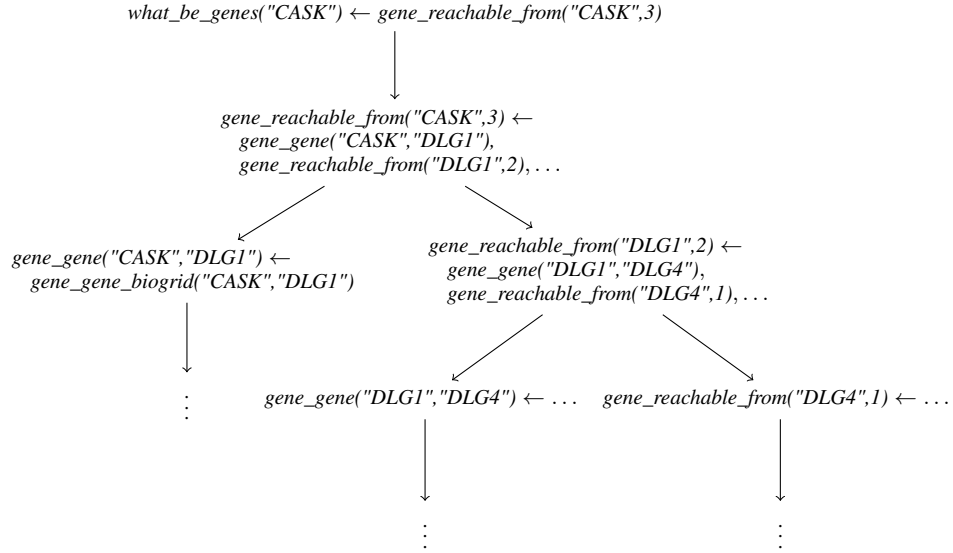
what_be_genes("CASK") $\leftarrow$ gene_reachable_from("CASK",3)

gene_reachable_from("CASK",3) $\leftarrow$
gene_gene("CASK","DLG1"),
gene_reachable_from("DLG1",2), . . .

gene_gene("CASK","DLG1") $\leftarrow$
gene_gene_biogrid("CASK","DLG1")

$\vdots$

gene_reachable_from("DLG1",2) $\leftarrow$
gene_gene("DLG1","DLG4"),
gene_reachable_from("DLG4",1), . . .

gene_gene("DLG1","DLG4") $\leftarrow$ . . .

$\vdots$

gene_reachable_from("DLG4",1) $\leftarrow$ . . .

$\vdots$